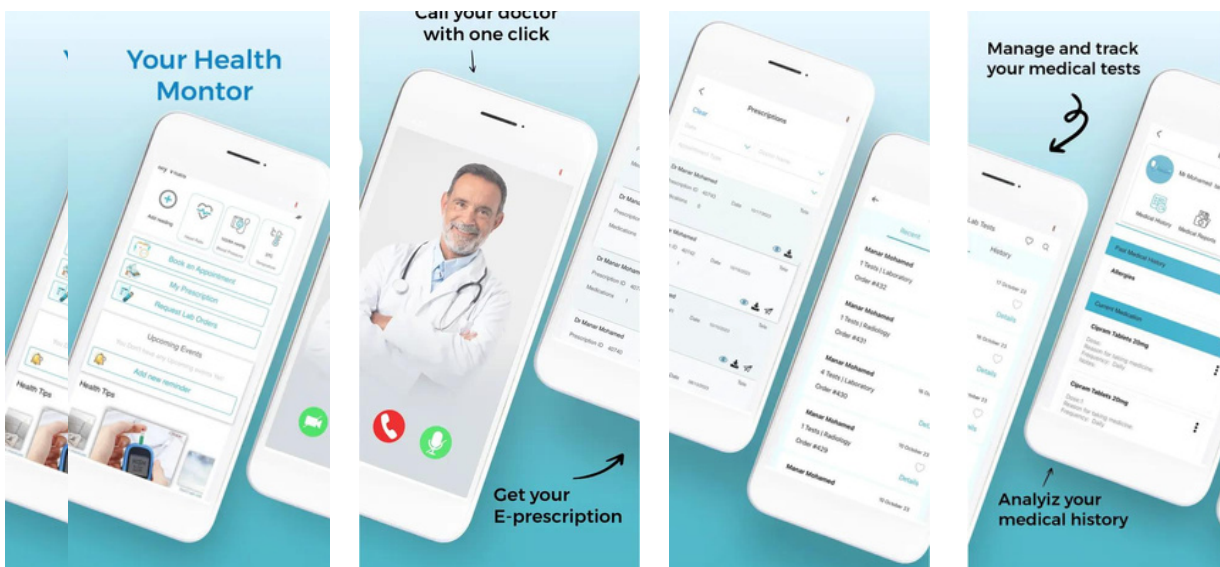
Your Health Montor

Add reading

Book an Appointment

My Prescription

Request Lab Orders

Upcoming Events

Add new reminder

Health Tips

Call your doctor with one click

Get your E-prescription

Prescriptions

Clear

Dr Manar Mohamed

Prescription ID

Medications

Date

Recent

Manar Mohamed

1 Tests | Laboratory

Order #432

Manar Mohamed

1 Tests | Radiology

Order #431

Manar Mohamed

4 Tests | Laboratory

Order #430

Manar Mohamed

1 Tests | Radiology

Order #429

Manar Mohamed

Details

Manage and track your medical tests

Lab Tests

History

Details

Medical History

Medical Reports

Past Medical History

Allergies

Current Medication

Cipram Tablets 20mg

Cipram Tablets 20mg

Analyiz your medical history